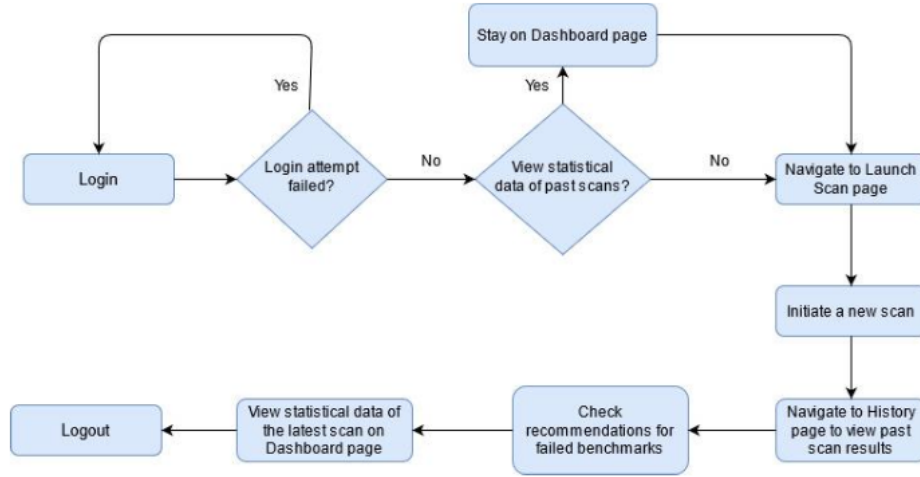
Stay on Dashboard page

Yes

Yes

Login

Login attempt failed?

No

View statistical data of past scans?

No

Navigate to Launch Scan page

Initiate a new scan

Navigate to History page to view past scan results

Check recommendations for failed benchmarks

View statistical data of the latest scan on Dashboard page

Logout